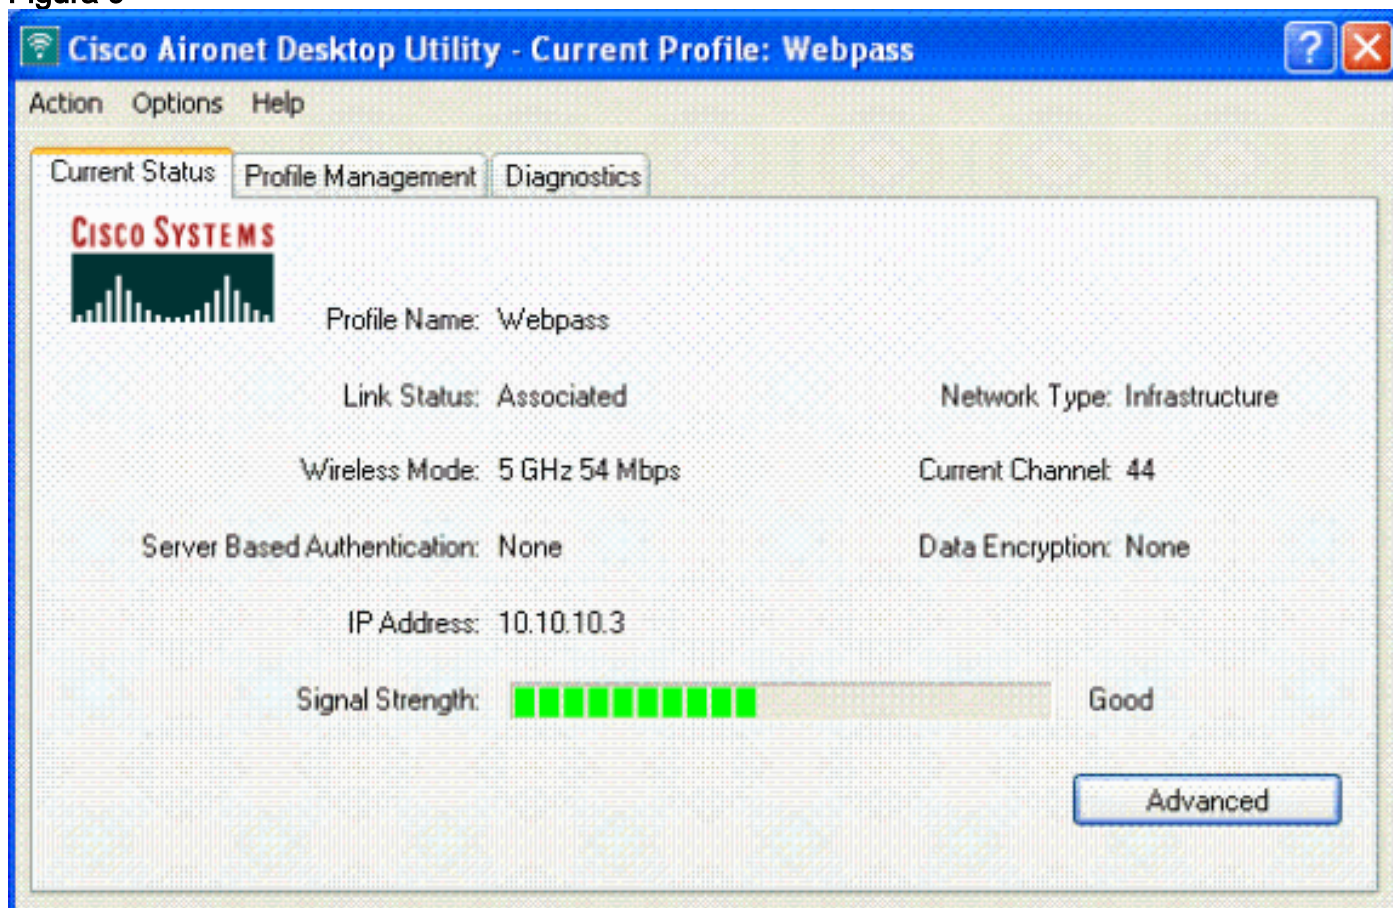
Figura 3

Cisco Aironet Desktop Utility - Current Profile: Webpass

Action Options Help

Current Status | Profile Management | Diagnostics

CISCO SYSTEMS

Profile Name: Webpass

Link Status: Associated

Network Type: Infrastructure

Wireless Mode: 5 GHz 54 Mbps

Current Channel: 44

Server Based Authentication: None

Data Encryption: None

IP Address: 10.10.10.3

Signal Strength: Good

Advanced